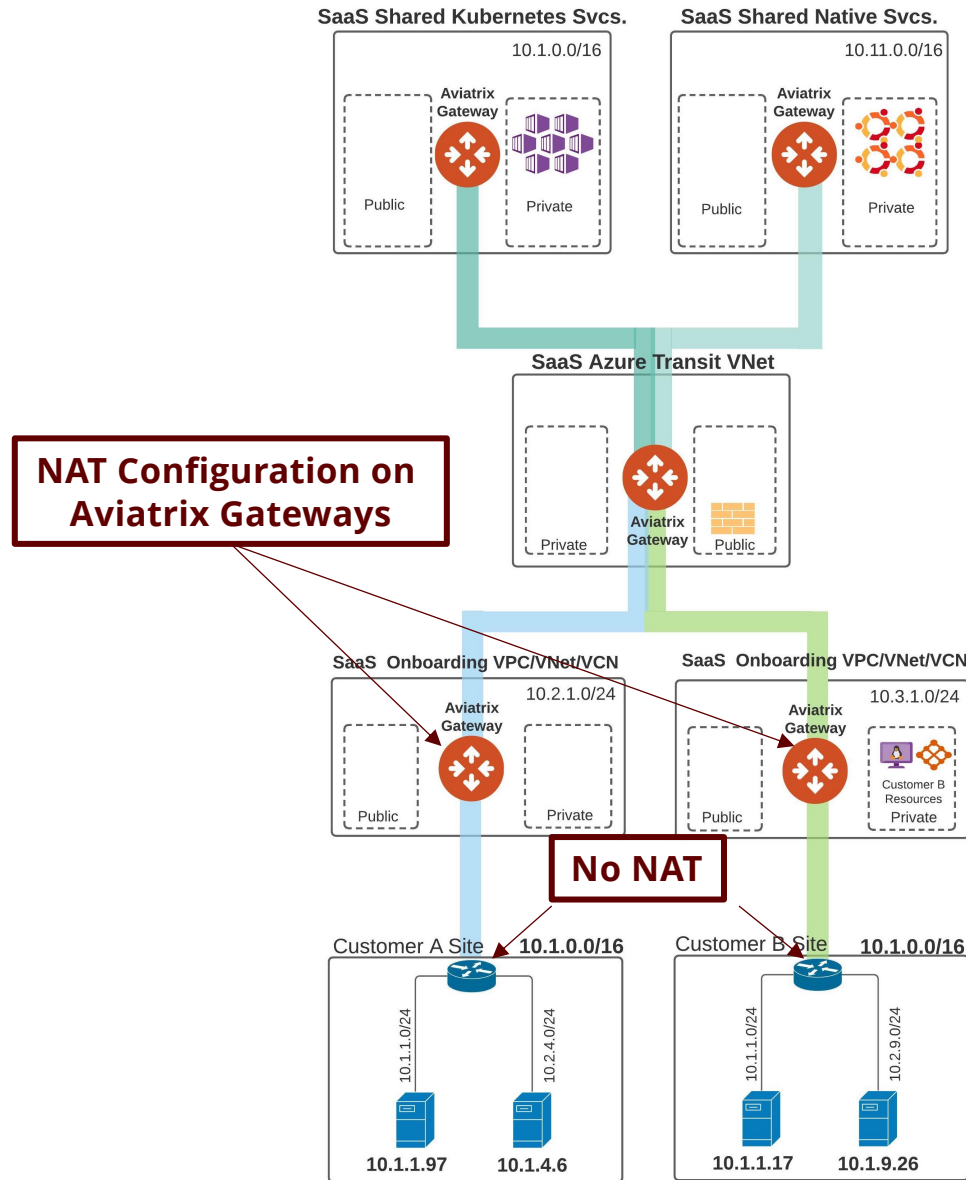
SaaS Shared Kubernetes Svcs.

10.1.0.0/16

Aviatrix Gateway

Public

Private

SaaS Shared Native Svcs.

10.11.0.0/16

Aviatrix Gateway

Public

Private

SaaS Azure Transit VNet

Private

Aviatrix Gateway

Public

NAT Configuration on Aviatrix Gateways

SaaS Onboarding VPC/VNet/VCN

10.2.1.0/24

Aviatrix Gateway

Public

Private

SaaS Onboarding VPC/VNet/VCN

10.3.1.0/24

Aviatrix Gateway

Public

Customer B Resources

Private

No NAT

Customer A Site

10.1.0.0/16

10.1.1.0/24

10.2.4.0/24

10.1.1.97

10.1.4.6

Customer B Site

10.1.0.0/16

10.1.1.0/24

10.2.9.0/24

10.1.1.17

10.1.9.26